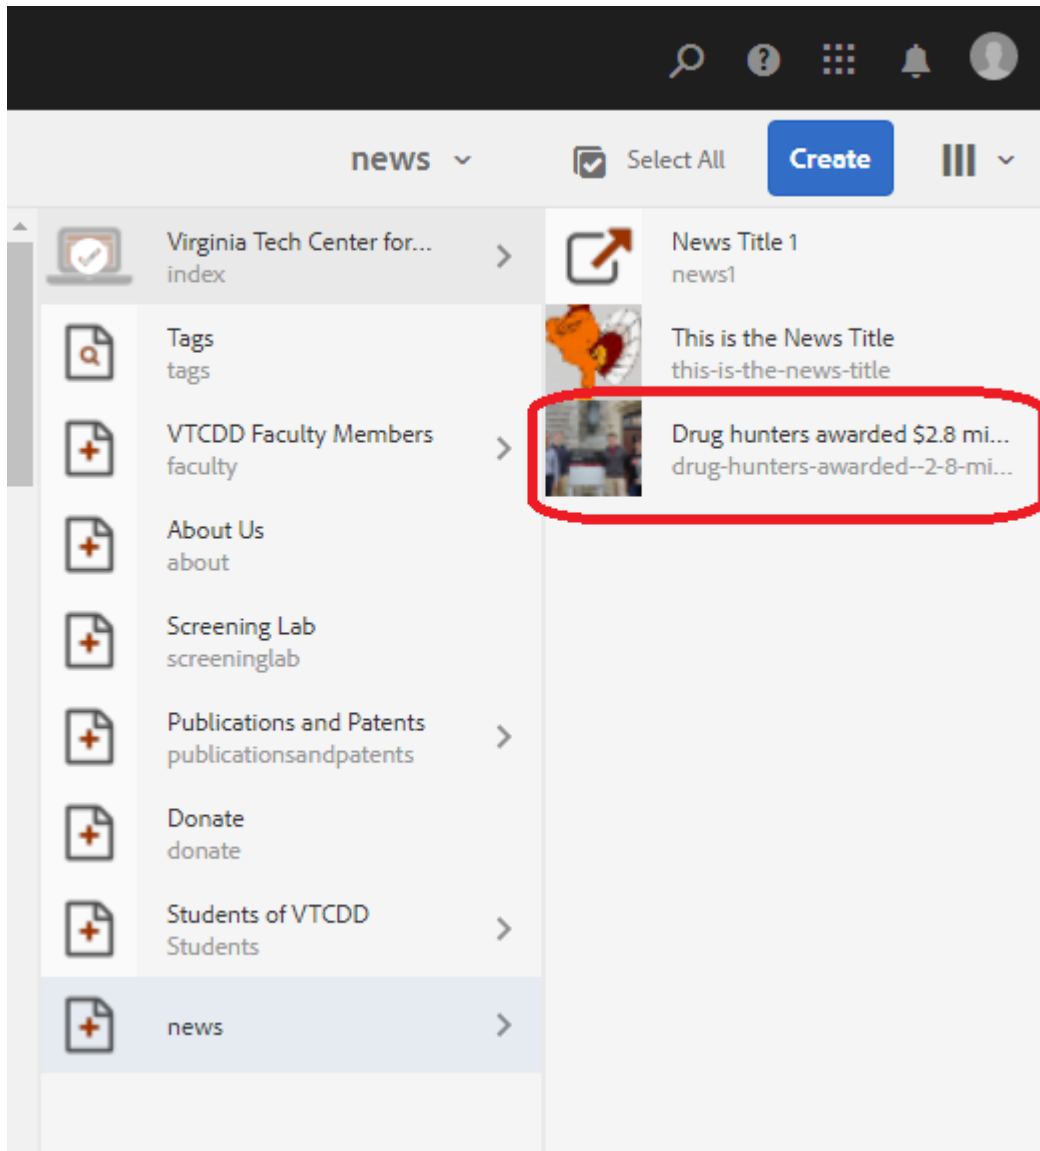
news

Select All

Create

Virginia Tech Center for...
index

Tags
tags

VTCDD Faculty Members
faculty

About Us
about

Screening Lab
screeninglab

Publications and Patents
publicationsandpatents

Donate
donate

Students of VTCDD
Students

news

News Title 1
news1

This is the News Title
this-is-the-news-title

Drug hunters awarded \$2.8 mi...
drug-hunters-awarded--2-8-mi...